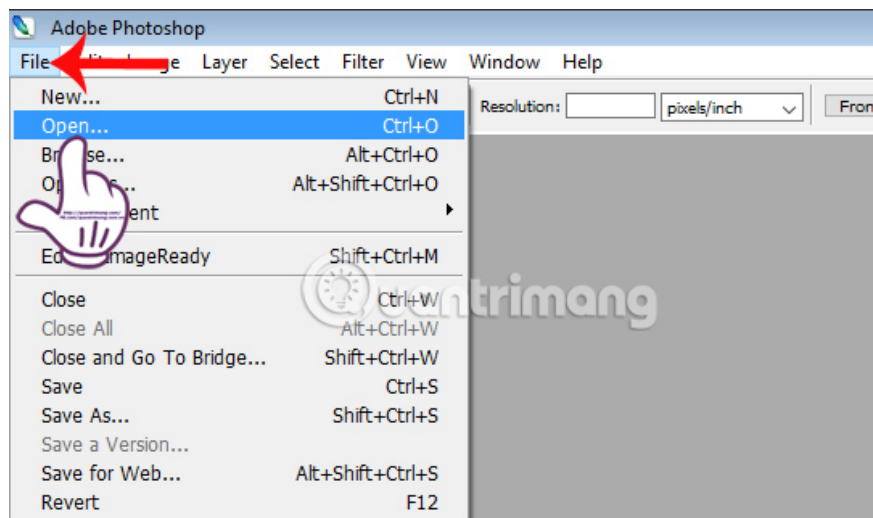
Adobe Photoshop

File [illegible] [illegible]ge Layer Select Filter View Window Help

Resolution: pixels/inch Fron

New... Ctrl+N
Open... Ctrl+O
Br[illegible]se... Alt+Ctrl+O
Op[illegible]s... Alt+Shift+Ctrl+O
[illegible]ent
Ed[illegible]ImageReady Shift+Ctrl+M
Close Ctrl+W
Close All Alt+Ctrl+W
Close and Go To Bridge... Shift+Ctrl+W
Save Ctrl+S
Save As... Shift+Ctrl+S
Save a Version...
Save for Web... Alt+Shift+Ctrl+S
Revert F12

quantrimang